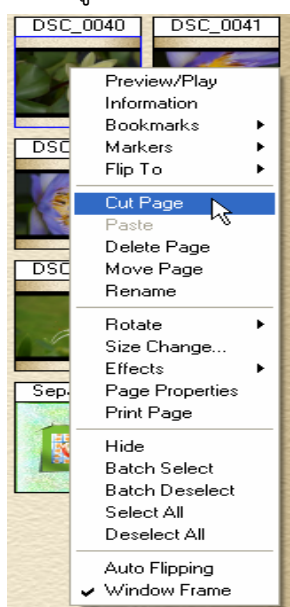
DSC_0040
DSC_0041
DSC
DSC
Sep

Preview/Play
Information
Bookmarks
Markers
Flip To

Cut Page
Paste
Delete Page
Move Page
Rename

Rotate
Size Change...
Effects
Page Properties
Print Page

Hide
Batch Select
Batch Deselect
Select All
Deselect All

Auto Flipping
✔ Window Frame